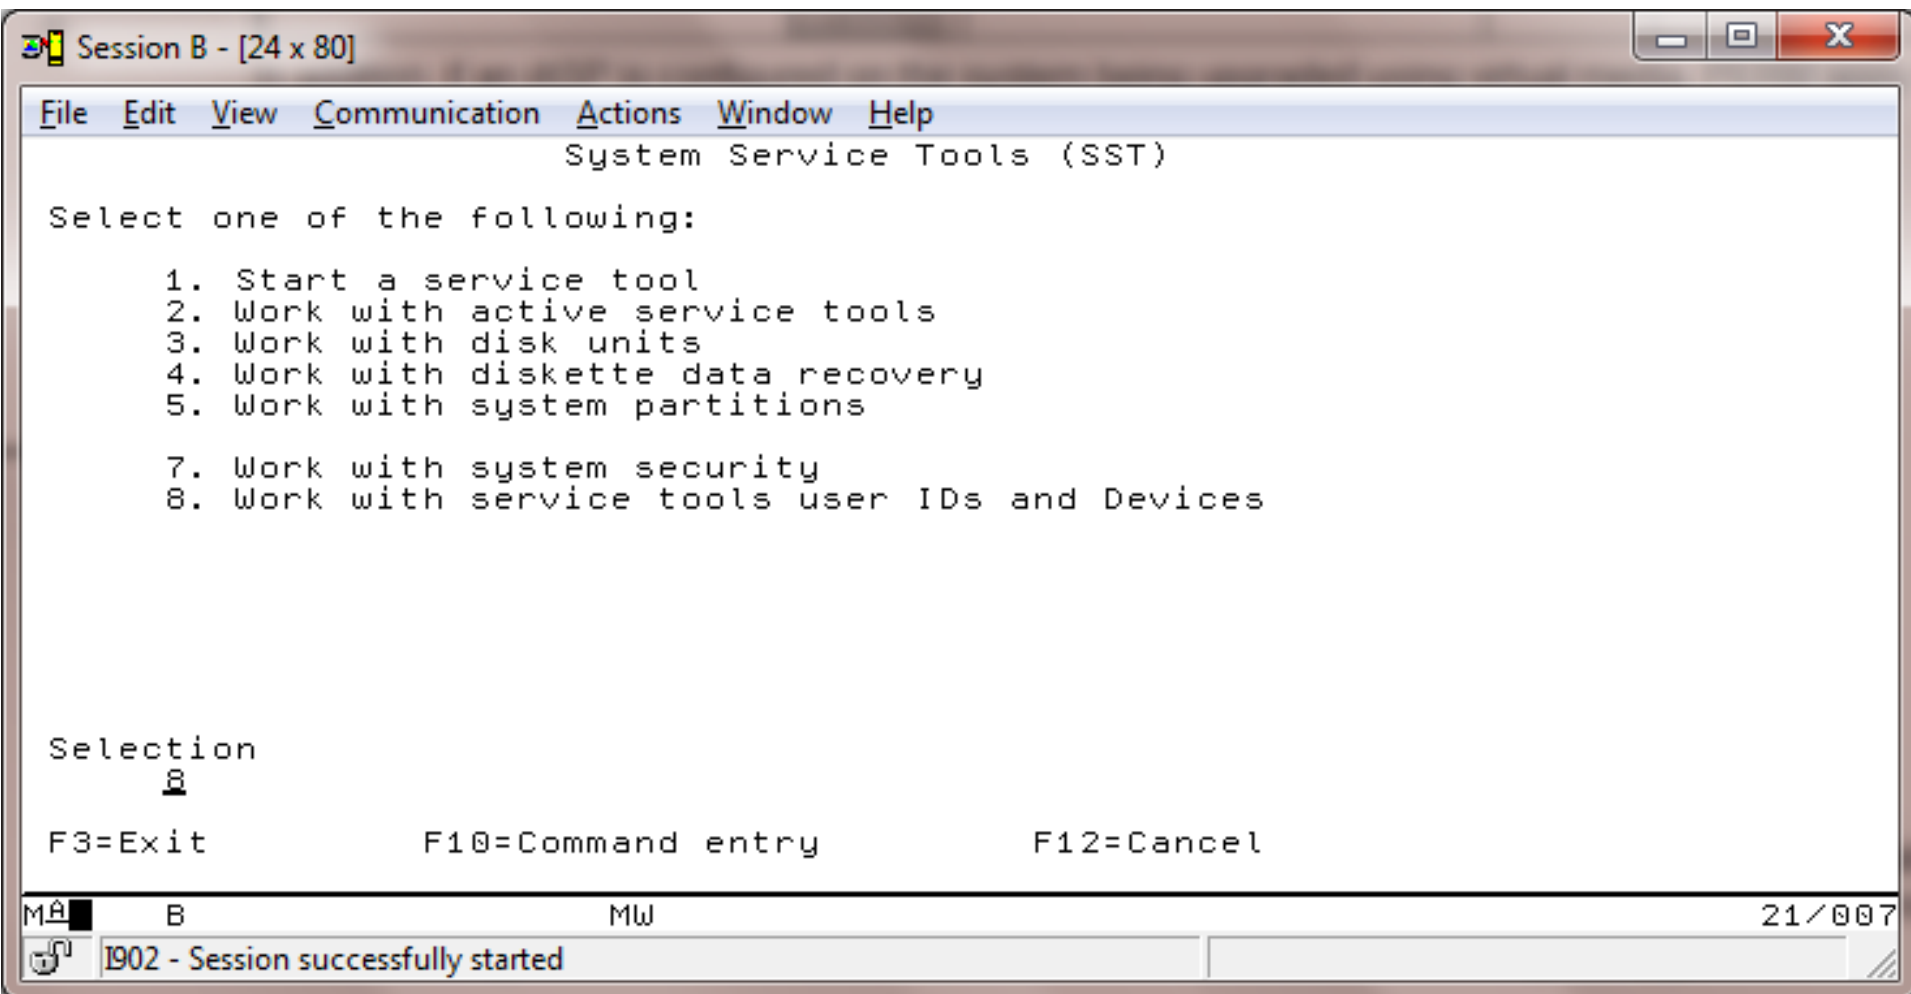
Session B - [24 x 80]

File Edit View Communication Actions Window Help

System Service Tools (SST)

Select one of the following:

1. Start a service tool
2. Work with active service tools
3. Work with disk units
4. Work with diskette data recovery
5. Work with system partitions

7. Work with system security
8. Work with service tools user IDs and Devices

Selection
8

F3=Exit F10=Command entry F12=Cancel

MA B MW 21/007

I902 - Session successfully started